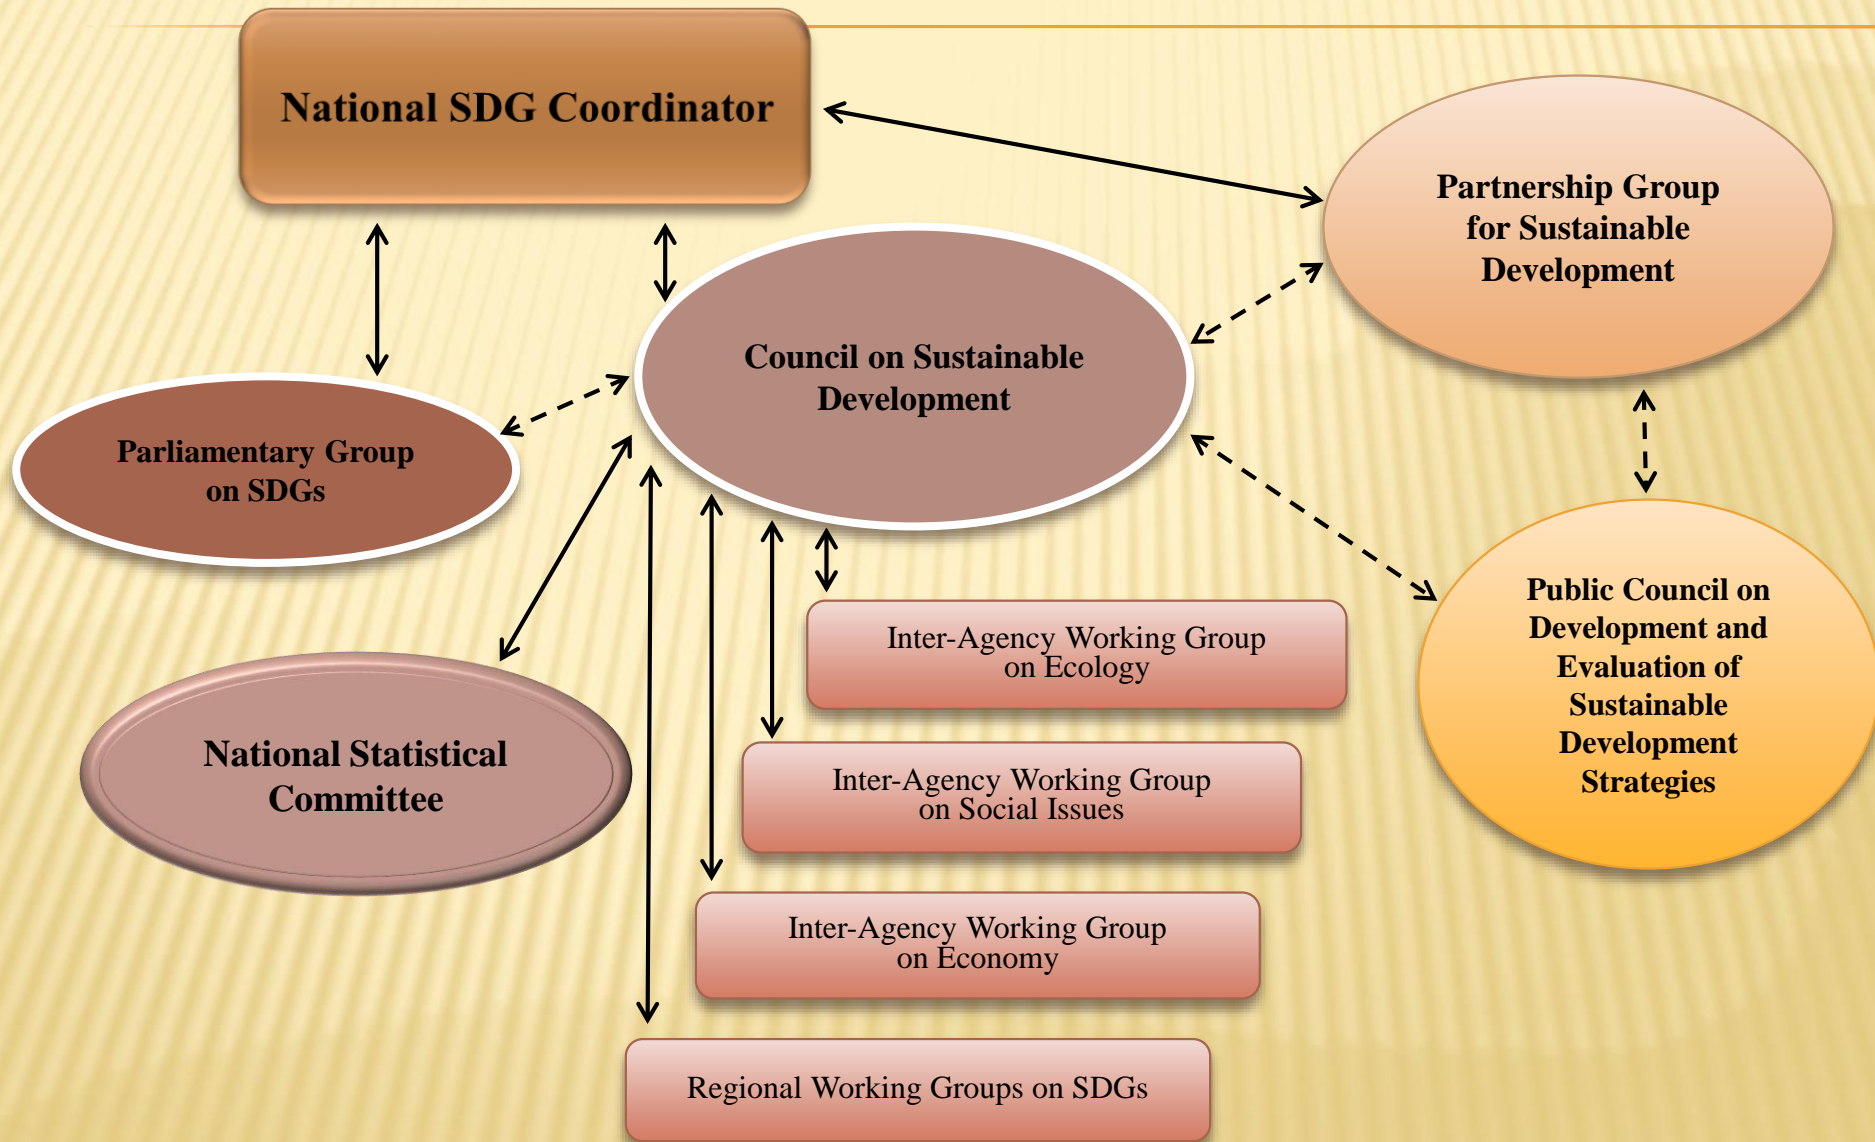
National SDG Coordinator

Partnership Group for Sustainable Development

Council on Sustainable Development

Parliamentary Group on SDGs

Public Council on Development and Evaluation of Sustainable Development Strategies

Inter-Agency Working Group on Ecology

National Statistical Committee

Inter-Agency Working Group on Social Issues

Inter-Agency Working Group on Economy

Regional Working Groups on SDGs